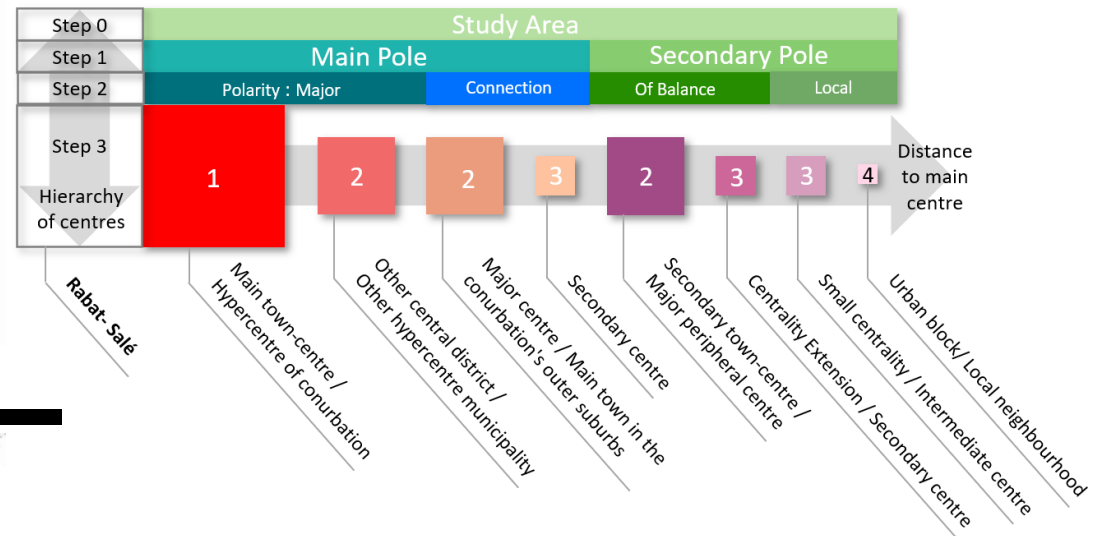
Step 0
Study Area
Step 1
Main Pole
Secondary Pole
Step 2
Polarity : Major
Connection
Of Balance
Local
Step 3
Hierarchy of centres
1
2
2
3
2
3
3
4
Distance to main centre

Rabat- Salé
Main town-centre / Hypercentre of conurbation
Other central district / Other hypercentre municipality
Major centre / Main town in the conurbation's outer suburbs
Secondary centre
Secondary town-centre / Major peripheral centre
Centrality Extension / Secondary centre
Small centrality / Intermediate centre
Urban block/ Local neighbourhood